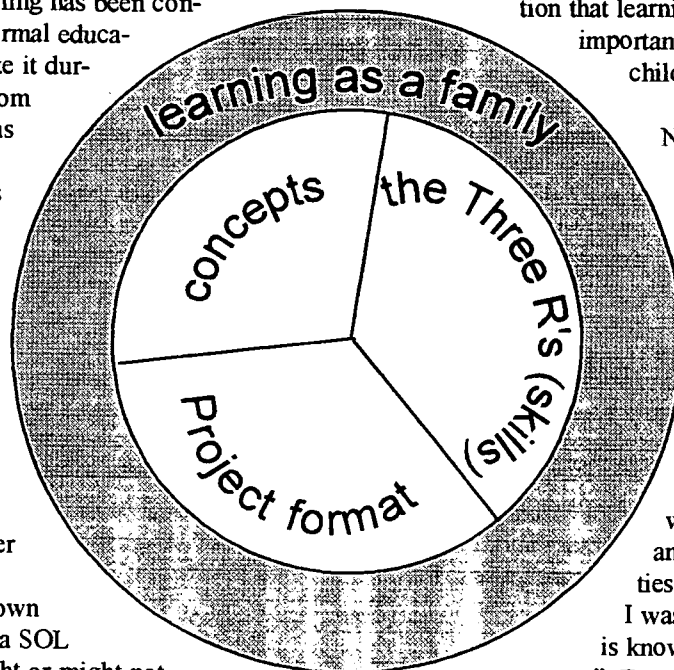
ning has been con-
rmal educa-
e it dur-
om
as

s

er

own
a SOL
ht or might not

tion that learni
importan
child

N

v
an
ties
I was
is know

learning as a family

concepts

the Three R's (skills)

Project format